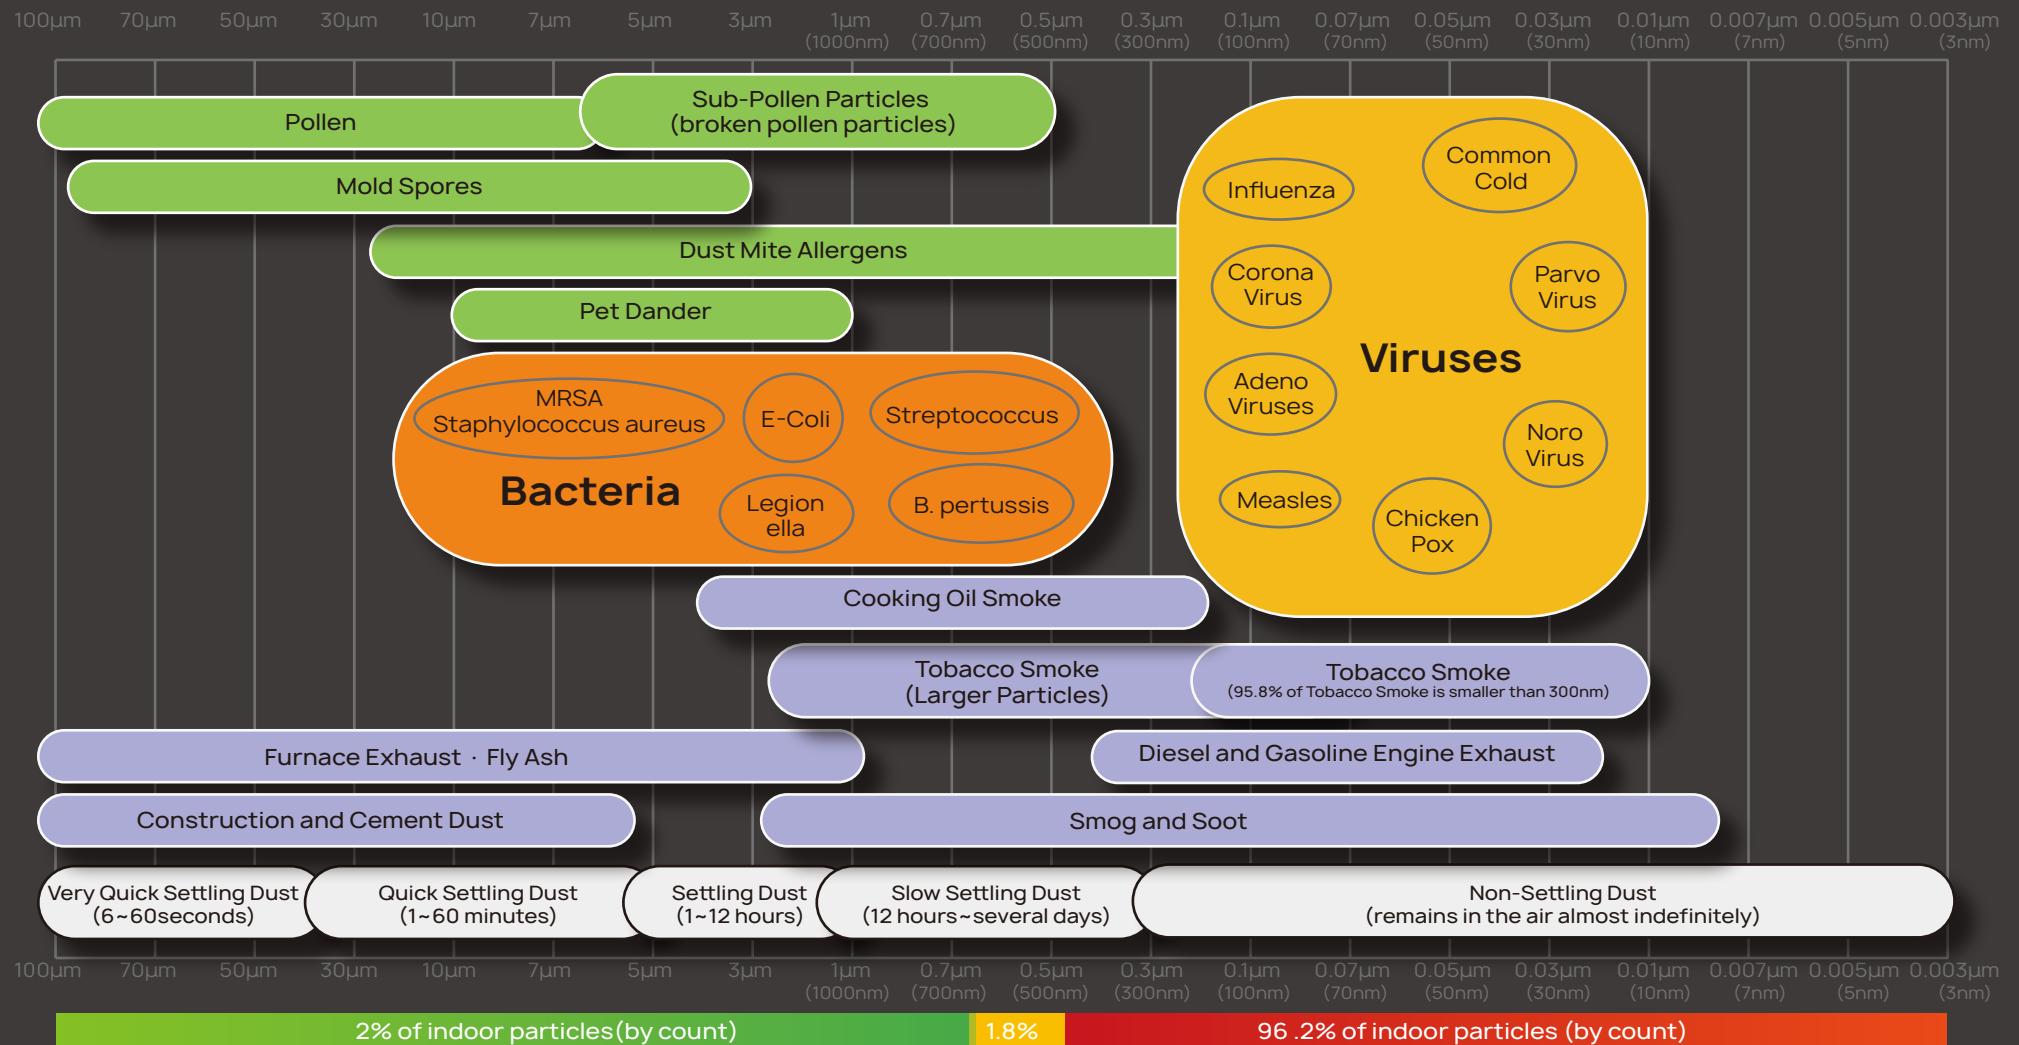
100µm 70µm 50µm 30µm 10µm 7µm 5µm 3µm 1µm (1000nm) 0.7µm (700nm) 0.5µm (500nm) 0.3µm (300nm) 0.1µm (100nm) 0.07µm (70nm) 0.05µm (50nm) 0.03µm (30nm) 0.01µm (10nm) 0.007µm (7nm) 0.005µm (5nm) 0.003µm (3nm)

Pollen

Sub-Pollen Particles (broken pollen particles)

Mold Spores

Dust Mite Allergens

Pet Dander

MRSA Staphylococcus aureus

E-Coli

Streptococcus

Bacteria

Legion ella

B. pertussis

Influenza

Common Cold

Corona Virus

Parvo Virus

Viruses

Adeno Viruses

Noro Virus

Measles

Chicken Pox

Cooking Oil Smoke

Tobacco Smoke (Larger Particles)

Tobacco Smoke (95.8% of Tobacco Smoke is smaller than 300nm)

Furnace Exhaust · Fly Ash

Diesel and Gasoline Engine Exhaust

Construction and Cement Dust

Smog and Soot

Very Quick Settling Dust (6~60seconds)

Quick Settling Dust (1~60 minutes)

Settling Dust (1~12 hours)

Slow Settling Dust (12 hours~several days)

Non-Settling Dust (remains in the air almost indefinitely)

100µm 70µm 50µm 30µm 10µm 7µm 5µm 3µm 1µm (1000nm) 0.7µm (700nm) 0.5µm (500nm) 0.3µm (300nm) 0.1µm (100nm) 0.07µm (70nm) 0.05µm (50nm) 0.03µm (30nm) 0.01µm (10nm) 0.007µm (7nm) 0.005µm (5nm) 0.003µm (3nm)

2% of indoor particles(by count)

1.8%

96 .2% of indoor particles (by count)